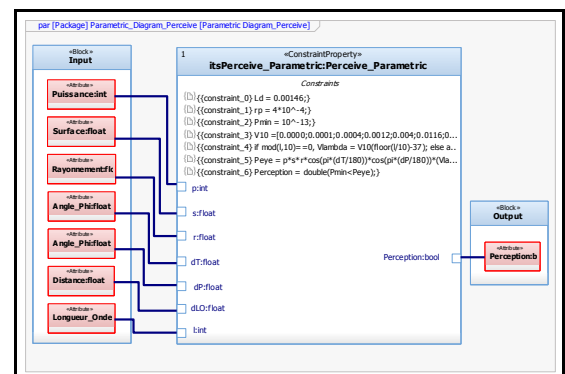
par [Package] Parametric_Diagram_Perceive [Parametric Diagram_Perceive]

«Block»
Input

«Attribute»
Puissance:int

«Attribute»
Surface:float

«Attribute»
Rayonnement:flc

«Attribute»
Angle_Phi:float

«Attribute»
Angle_Phi:float

«Attribute»
Distance:float

«Attribute»
Longueur_Onde

1

«ConstraintProperty»
itsPerceive_Parametric:Perceive_Parametric

Constraints

{{constraint_0} Ld = 0.00146;}

{{constraint_1} rp = 4*10^-4;}

{{constraint_2} Pmin = 10^-13;}

{{constraint_3} V10 =[0.0000;0.0001;0.0004;0.0012;0.004;0.0116;0...

{{constraint_4} if mod(l,10)==0, Vlambda = V10(floor(l/10)-37); else a...

{{constraint_5} Peye = p*s*r*cos(pi*(dT/180))*cos(pi*(dP/180))*(Vla...

{{constraint_6} Perception = double(Pmin<Peye);}

p:int

s:float

r:float

dT:float

dP:float

dLO:float

l:int

Perception:bool

«Block»
Output

«Attribute»
Perception:b